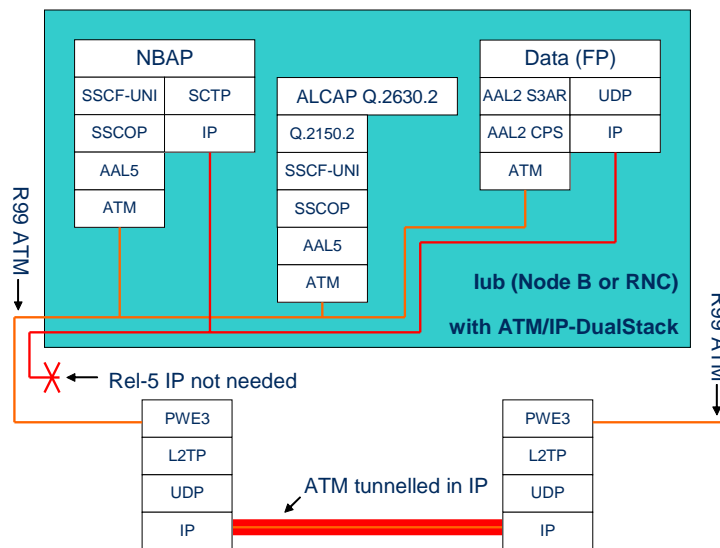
NBAP

| SSCF-UNI | SCTP |
|---|---|
| SSCOP | IP |
| AAL5 | |
| ATM | |

ALCAP Q.2630.2

| Q.2150.2 |
|---|
| SSCF-UNI |
| SSCOP |
| AAL5 |
| ATM |

Data (FP)

| AAL2 S3AR | UDP |
|---|---|
| AAL2 CPS | IP |
| ATM | |

Iub (Node B or RNC)

with ATM/IP-DualStack

R99 ATM

Rel-5 IP not needed

R99 ATM

| PWE3 |
|---|
| L2TP |
| UDP |
| IP |

ATM tunnelled in IP

| PWE3 |
|---|
| L2TP |
| UDP |
| IP |